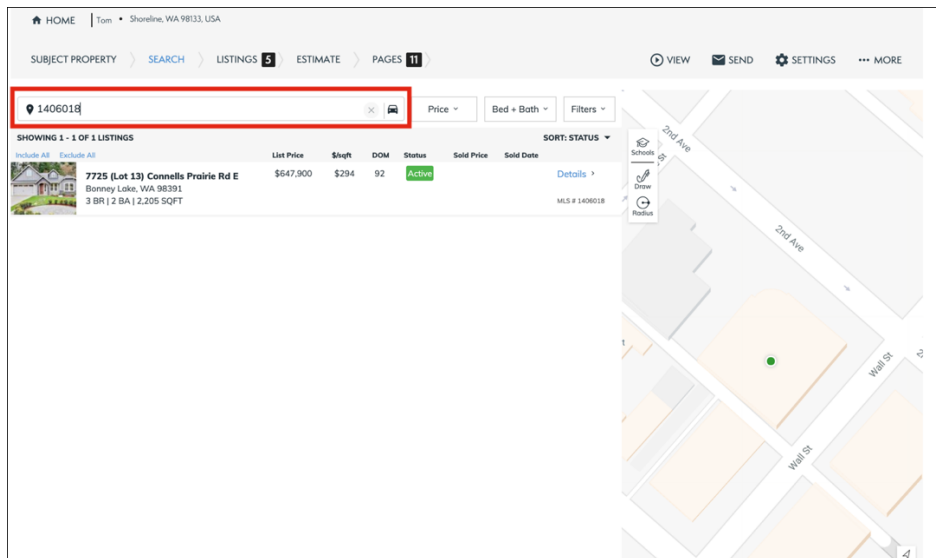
HOME | Tom • Shoreline, WA 98133, USA

SUBJECT PROPERTY SEARCH LISTINGS 5 ESTIMATE PAGES 11

VIEW SEND SETTINGS ••• MORE

1406018

Price Bed + Bath Filters

SHOWING 1 - 1 OF 1 LISTINGS

SORT: STATUS

Include All Exclude All

| | List Price | \$/sqft | DOM | Status | Sold Price | Sold Date | |
|---|---|---|---|---|---|---|---|
| 7725 (Lot 13) Connells Prairie Rd E Bonney Lake, WA 98391 3 BR \| 2 BA \| 2,205 SQFT | \$647,900 | \$294 | 92 | Active | | | Details › MLS # 1406018 |

Schools
Draw
Radius

2nd Ave
St
2nd Ave
Wall St
Wall St